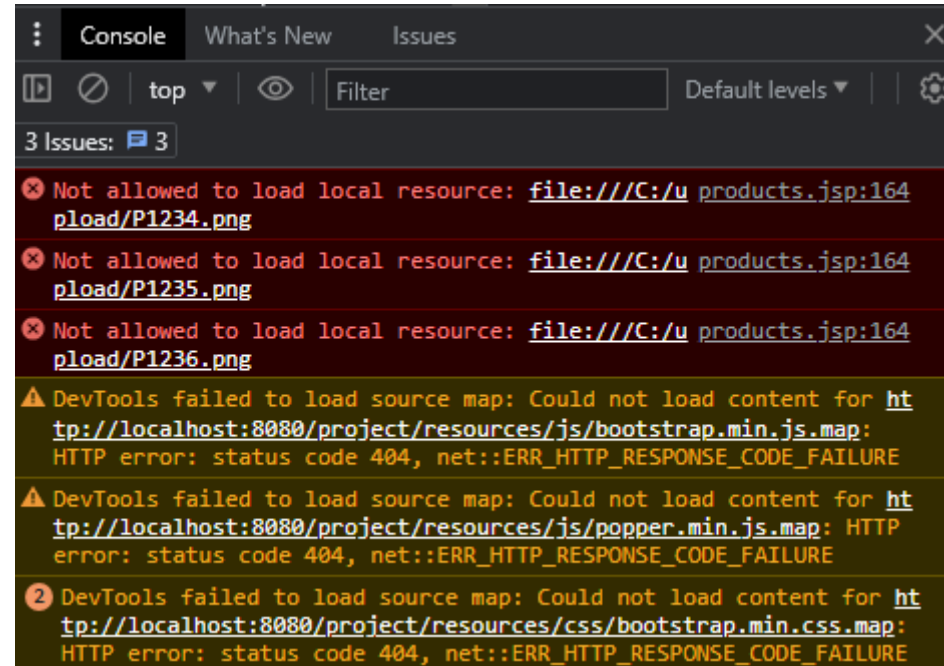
Console What's New Issues

top ▼ Filter Default levels ▼

3 Issues: 3

Not allowed to load local resource: file:///C:/upload/P1234.png products.jsp:164

Not allowed to load local resource: file:///C:/upload/P1235.png products.jsp:164

Not allowed to load local resource: file:///C:/upload/P1236.png products.jsp:164

DevTools failed to load source map: Could not load content for http://localhost:8080/project/resources/js/bootstrap.min.js.map: HTTP error: status code 404, net::ERR_HTTP_RESPONSE_CODE_FAILURE

DevTools failed to load source map: Could not load content for http://localhost:8080/project/resources/js/popper.min.js.map: HTTP error: status code 404, net::ERR_HTTP_RESPONSE_CODE_FAILURE

2 DevTools failed to load source map: Could not load content for http://localhost:8080/project/resources/css/bootstrap.min.css.map: HTTP error: status code 404, net::ERR_HTTP_RESPONSE_CODE_FAILURE